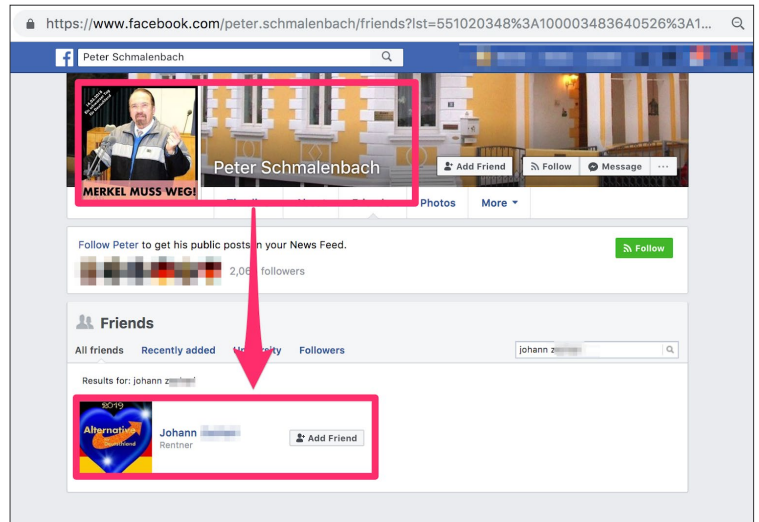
https://www.facebook.com/peter.schmalenbach/friends?lst=551020348%3A100003483640526%3A1...

Peter Schmalenbach

MERKEL MUSS WEG!

Peter Schmalenbach

Add Friend

Follow

Message

···

Photos

More ▾

Follow Peter to get his public posts in your News Feed.

Follow

2,06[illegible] followers

Friends

All friends

Recently added

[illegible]ersity

Followers

johann z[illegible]

Results for: johann z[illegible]

2019

Alternative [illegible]

Johann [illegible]

Rentner

Add Friend